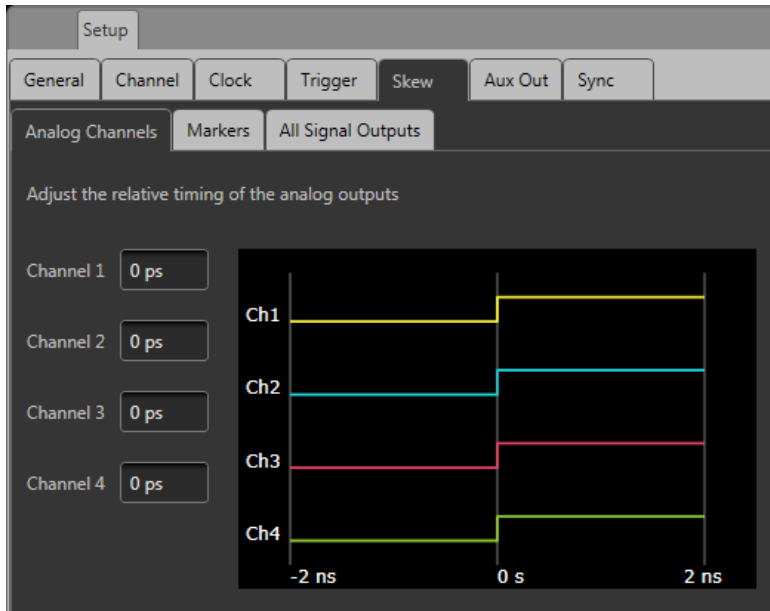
Setup

General | Channel | Clock | Trigger | Skew | Aux Out | Sync

Analog Channels | Markers | All Signal Outputs

Adjust the relative timing of the analog outputs

Channel 1 0 ps
Channel 2 0 ps
Channel 3 0 ps
Channel 4 0 ps

Ch1
Ch2
Ch3
Ch4
-2 ns
0 s
2 ns